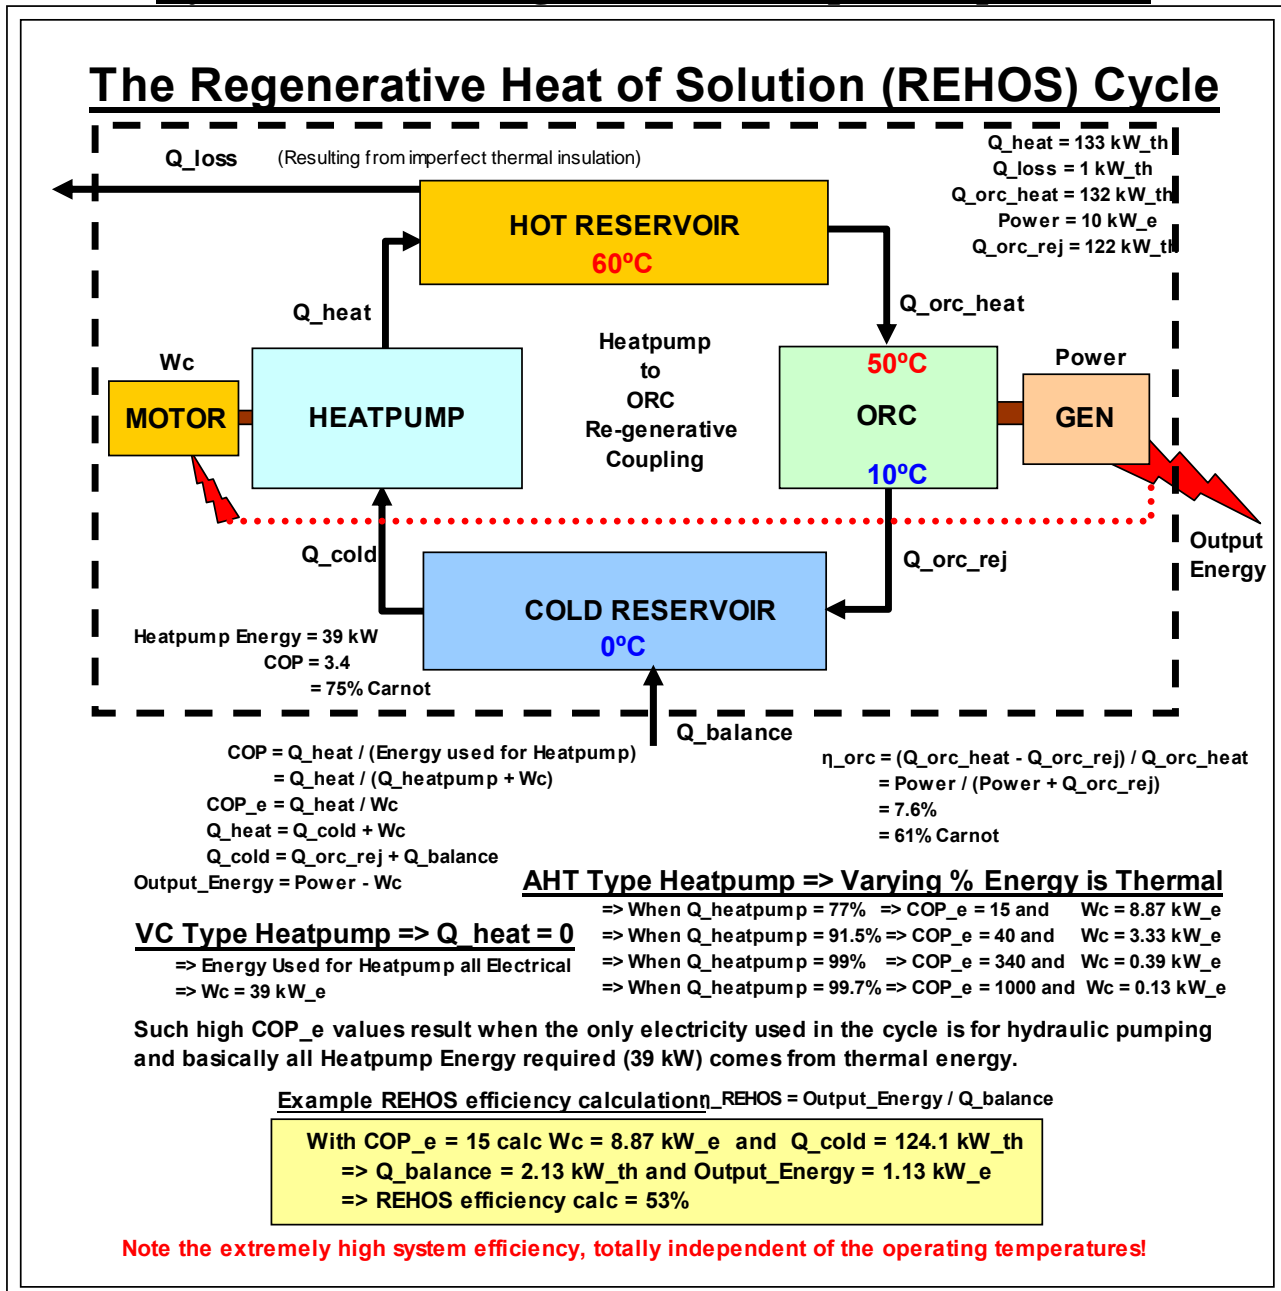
The Regenerative Heat of Solution (REHOS) Cycle

Q_heat = 133 kW_th
Q_loss = 1 kW_th
Q_orc_heat = 132 kW_th
Power = 10 kW_e
Q_orc_rej = 122 kW_th

Q_loss (Resulting from imperfect thermal insulation)

HOT RESERVOIR
60ºC

Q_heat

Q_orc_heat

Heatpump
to
ORC
Re-generative
Coupling

Wc

MOTOR

HEATPUMP

50ºC
ORC
10ºC

Power

GEN

Output
Energy

Q_cold

Q_orc_rej

COLD RESERVOIR
0ºC

Heatpump Energy = 39 kW
COP = 3.4
= 75% Carnot

Q_balance

COP = Q_heat / (Energy used for Heatpump)
= Q_heat / (Q_heatpump + Wc)
COP_e = Q_heat / Wc
Q_heat = Q_cold + Wc
Q_cold = Q_orc_rej + Q_balance
Output_Energy = Power - Wc

η_orc = (Q_orc_heat - Q_orc_rej) / Q_orc_heat
= Power / (Power + Q_orc_rej)
= 7.6%
= 61% Carnot

AHT Type Heatpump => Varying % Energy is Thermal
=> When Q_heatpump = 77% => COP_e = 15 and Wc = 8.87 kW_e
=> When Q_heatpump = 91.5% => COP_e = 40 and Wc = 3.33 kW_e
=> When Q_heatpump = 99% => COP_e = 340 and Wc = 0.39 kW_e
=> When Q_heatpump = 99.7% => COP_e = 1000 and Wc = 0.13 kW_e

VC Type Heatpump => Q_heat = 0
=> Energy Used for Heatpump all Electrical
=> Wc = 39 kW_e

Such high COP_e values result when the only electricity used in the cycle is for hydraulic pumping and basically all Heatpump Energy required (39 kW) comes from thermal energy.

Example REHOS efficiency calculation η_REHOS = Output_Energy / Q_balance

With COP_e = 15 calc Wc = 8.87 kW_e and Q_cold = 124.1 kW_th
=> Q_balance = 2.13 kW_th and Output_Energy = 1.13 kW_e
=> REHOS efficiency calc = 53%

Note the extremely high system efficiency, totally independent of the operating temperatures!